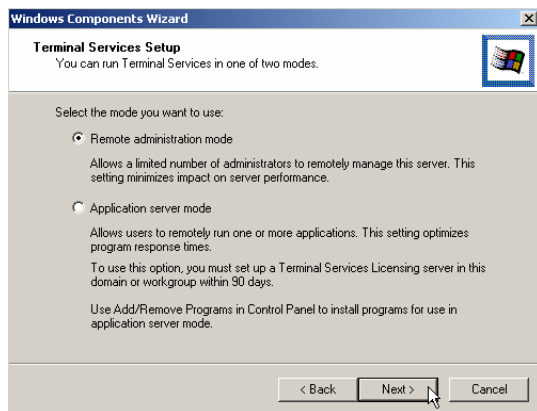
Windows Components Wizard

Terminal Services Setup
You can run Terminal Services in one of two modes.

Select the mode you want to use:

Remote administration mode

Allows a limited number of administrators to remotely manage this server. This setting minimizes impact on server performance.

Application server mode

Allows users to remotely run one or more applications. This setting optimizes program response times.

To use this option, you must set up a Terminal Services Licensing server in this domain or workgroup within 90 days.

Use Add/Remove Programs in Control Panel to install programs for use in application server mode.

< Back
Next >
Cancel